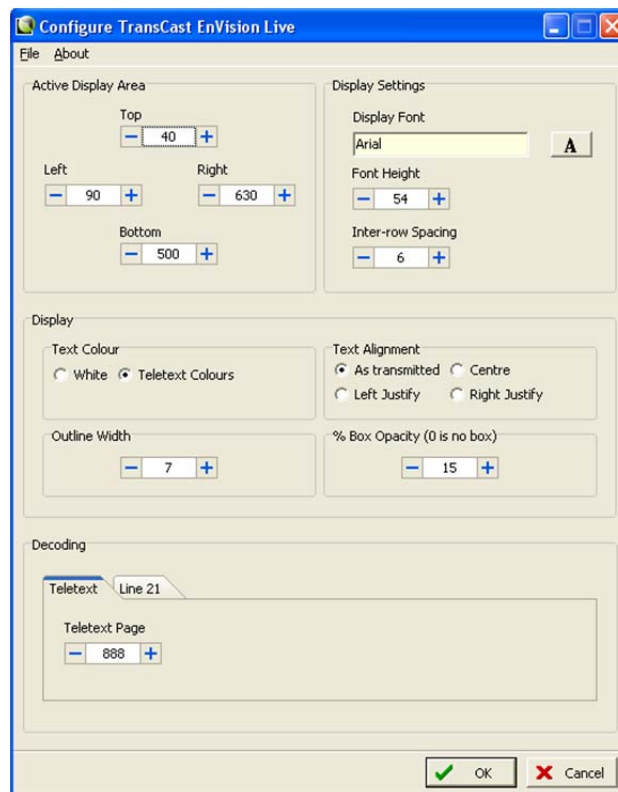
Configure TransCast EnVision Live

File About

Active Display Area

Top

40

Left

90

Right

630

Bottom

500

Display Settings

Display Font

Arial

A

Font Height

54

Inter-row Spacing

6

Display

Text Colour

White Teletext Colours

Text Alignment

As transmitted Centre

Left Justify Right Justify

Outline Width

7

% Box Opacity (0 is no box)

15

Decoding

Teletext Line 21

Teletext Page

888

OK Cancel